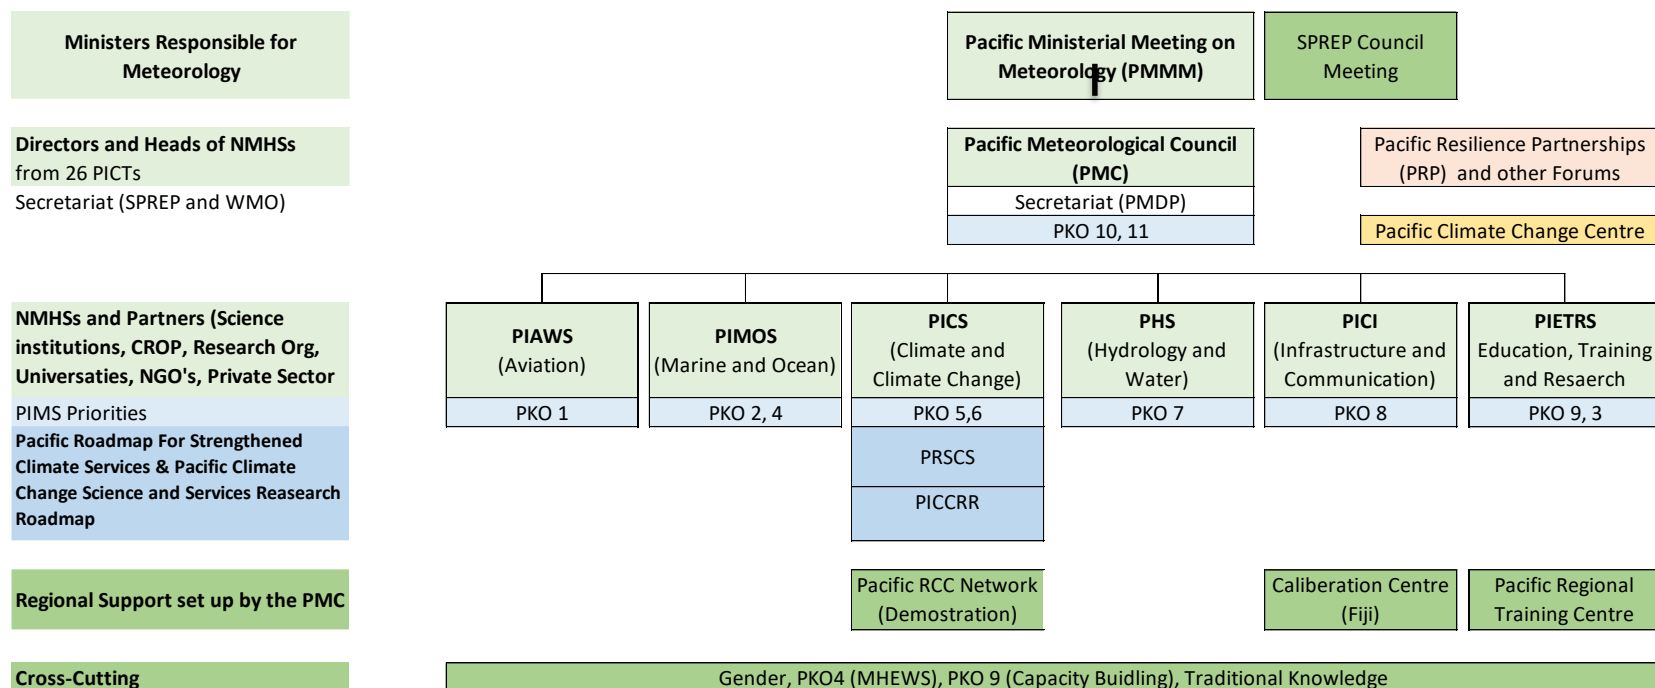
Ministers Responsible for Meteorology

Pacific Ministerial Meeting on Meteorology (PMMM)

SPREP Council Meeting

Directors and Heads of NMHSs from 26 PICTs
Secretariat (SPREP and WMO)

Pacific Meteorological Council (PMC)
Secretariat (PMDP)
PKO 10, 11

Pacific Resilience Partnerships (PRP) and other Forums

Pacific Climate Change Centre

NMHSs and Partners (Science institutions, CROP, Research Org, Universaties, NGO's, Private Sector
PIMS Priorities
Pacific Roadmap For Strengthened Climate Services & Pacific Climate Change Science and Services Reasearch Roadmap

PIAWS (Aviation)
PKO 1

PIMOS (Marine and Ocean)
PKO 2, 4

PICS (Climate and Climate Change)
PKO 5,6
PRSCS
PICCRR

PHS (Hydrology and Water)
PKO 7

PICI (Infrastructure and Communication)
PKO 8

PIETRS Education, Training and Resaerch
PKO 9, 3

Regional Support set up by the PMC

Pacific RCC Network (Demostration)

Caliberation Centre (Fiji)

Pacific Regional Training Centre

Cross-Cutting

Gender, PKO4 (MHEWS), PKO 9 (Capacity Buidling), Traditional Knowledge